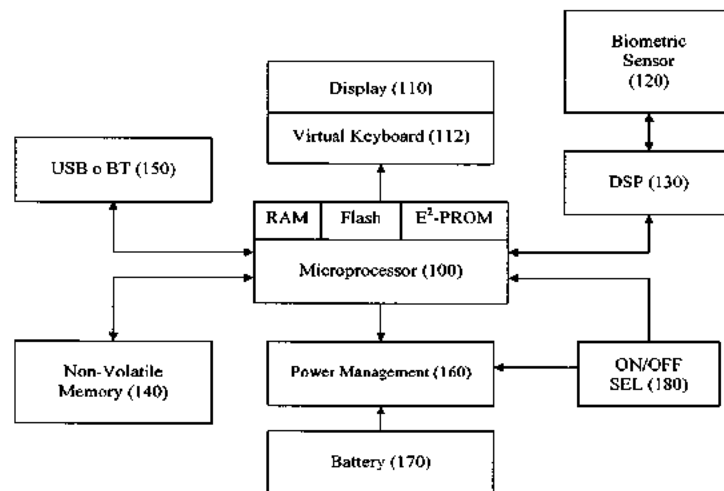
Display (110)

Virtual Keyboard (112)

Biometric Sensor (120)

USB o BT (150)

DSP (130)

RAM

Flash

$E^2$-PROM

Microprocessor (100)

Non-Volatile Memory (140)

Power Management (160)

ON/OFF SEL (180)

Battery (170)